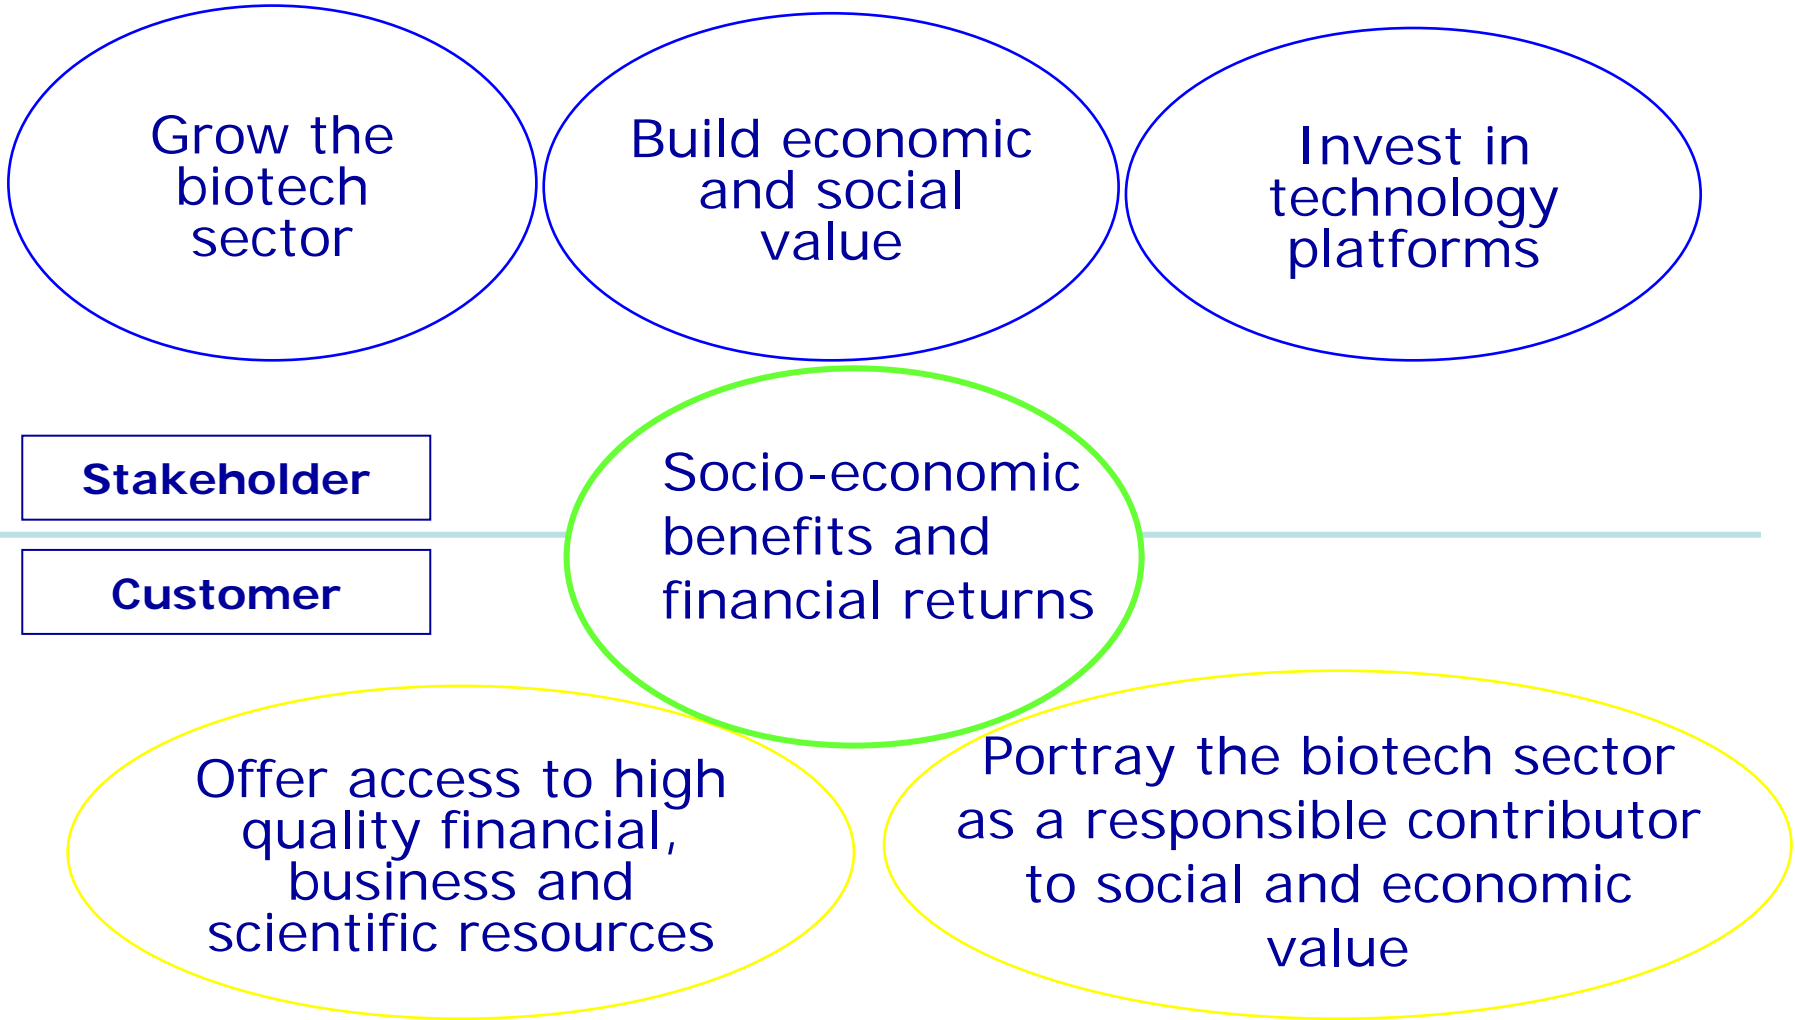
Grow the biotech sector

Build economic and social value

Invest in technology platforms

Stakeholder

Customer

Socio-economic benefits and financial returns

Offer access to high quality financial, business and scientific resources

Portray the biotech sector as a responsible contributor to social and economic value